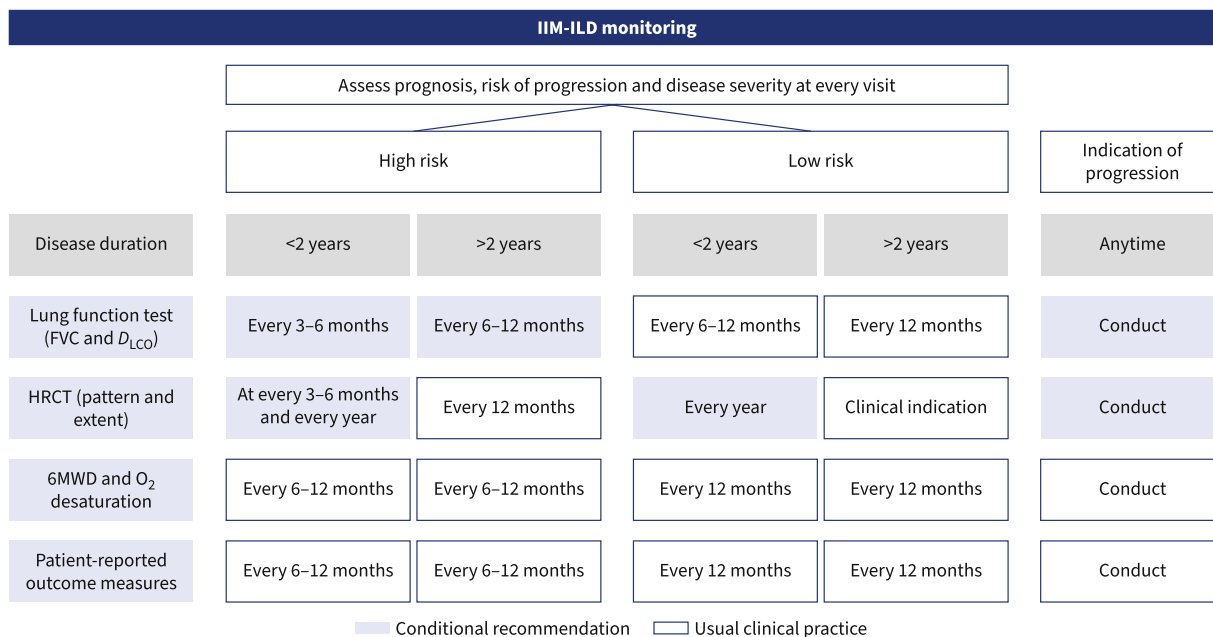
IIM-ILD monitoring

Assess prognosis, risk of progression and disease severity at every visit

| | High risk | | Low risk | | Indication of progression |
|---|---|---|---|---|---|
| Disease duration | <2 years | >2 years | <2 years | >2 years | Anytime |
| Lung function test (FVC and $D_{LCO}$) | Every 3–6 months | Every 6–12 months | Every 6–12 months | Every 12 months | Conduct |
| HRCT (pattern and extent) | At every 3–6 months and every year | Every 12 months | Every year | Clinical indication | Conduct |
| 6MWD and $O_2$ desaturation | Every 6–12 months | Every 6–12 months | Every 12 months | Every 12 months | Conduct |
| Patient-reported outcome measures | Every 6–12 months | Every 6–12 months | Every 12 months | Every 12 months | Conduct |

Conditional recommendation
Usual clinical practice